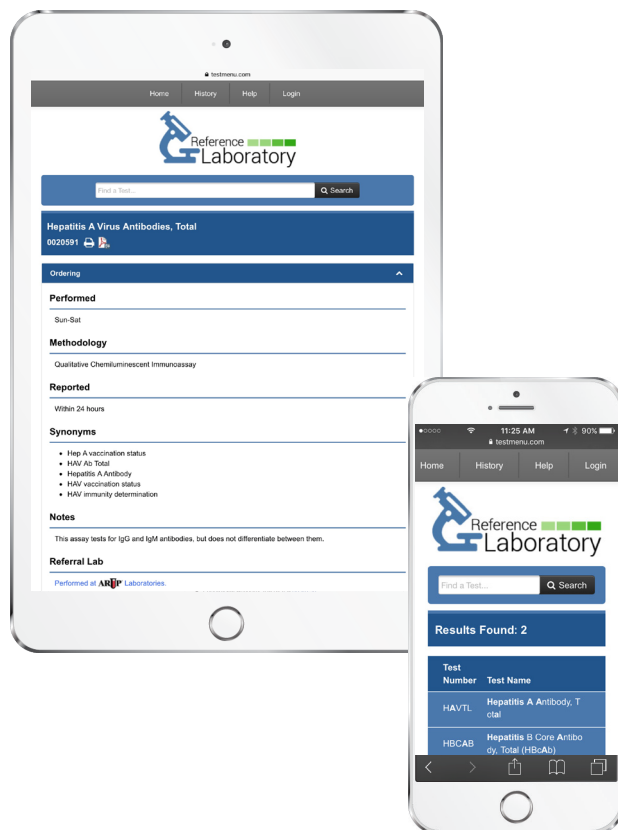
testmenu.com

Home History Help Login

Reference Laboratory

Find a Test... Search

Hepatitis A Virus Antibodies, Total

0020591

Ordering

Performed

Sun-Sat

Methodology

Qualitative Chemiluminescent Immunoassay

Reported

Within 24 hours

Synonyms

- Hep A vaccination status
- HAV Ab Total
- Hepatitis A Antibody
- HAV vaccination status
- HAV immunity determination

Notes

This assay tests for IgG and IgM antibodies, but does not differentiate between them.

Referral Lab

Performed at ARUP Laboratories.

●○○○○ 11:25 AM 90%

testmenu.com

Home History Help Login

Reference Laboratory

Find a Test... Search

Results Found: 2

| Test Number | Test Name |
|---|---|
| HAVTL | Hepatitis A Antibody, Total |
| HBCAB | Hepatitis B Core Antibody, Total (HBcAb) |